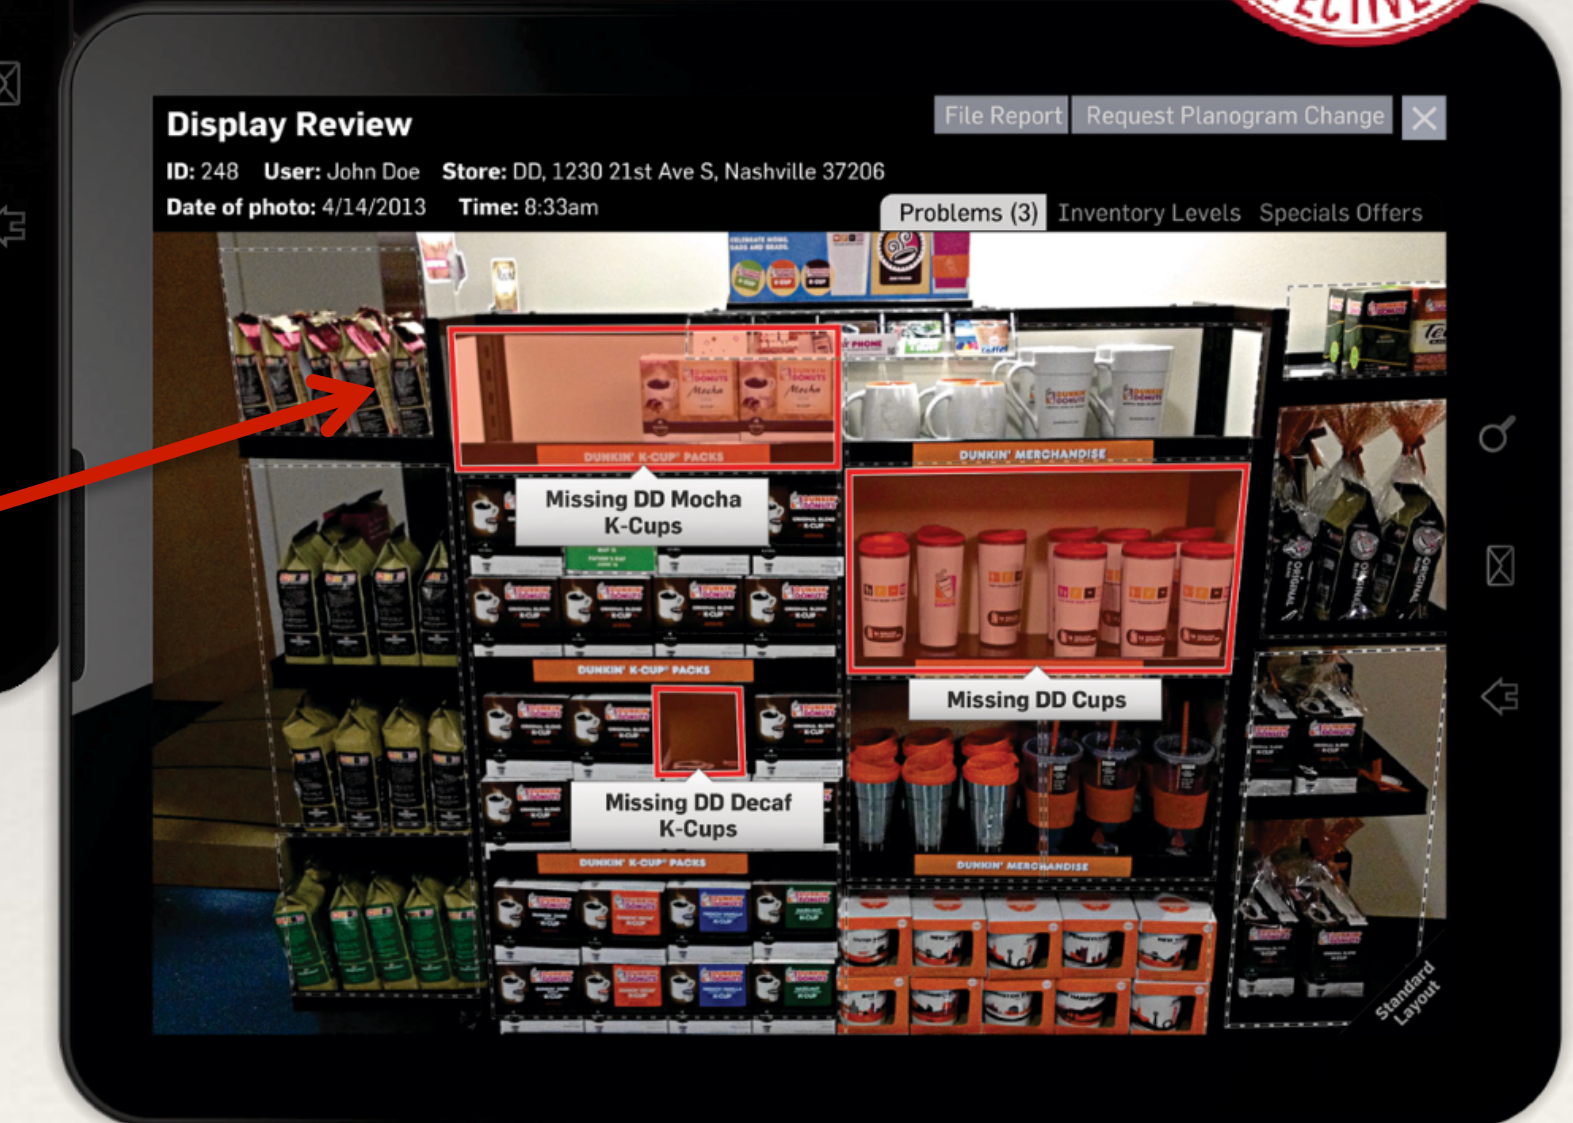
Display Review

File Report Request Planogram Change

ID: 248 User: John Doe Store: DD, 1230 21st Ave S, Nashville 37206

Date of photo: 4/14/2013 Time: 8:33am

Problems (3) Inventory Levels Specials Offers

DUNKIN' K-CUP PACKS

DUNKIN' MERCHANDISE

Missing DD Mocha K-Cups

Missing DD Cups

DUNKIN' K-CUP PACKS

Missing DD Decaf K-Cups

DUNKIN' K-CUP PACKS

DUNKIN' MERCHANDISE

Standard Layout